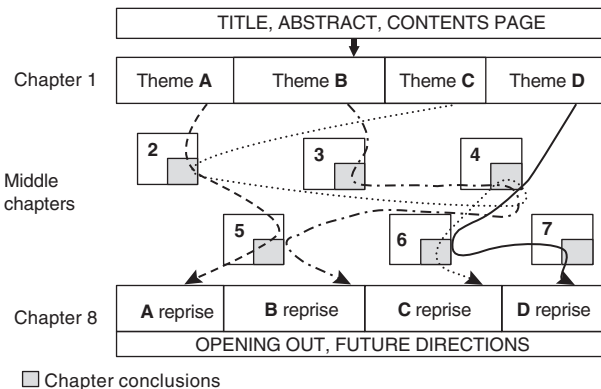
TITLE, ABSTRACT, CONTENTS PAGE

Chapter 1

| Theme **A** | Theme **B** | Theme **C** | Theme **D** |
|---|---|---|---|

Middle chapters

2

3

4

5

6

7

Chapter 8

| **A** reprise | **B** reprise | **C** reprise | **D** reprise |
|---|---|---|---|

OPENING OUT, FUTURE DIRECTIONS

Chapter conclusions